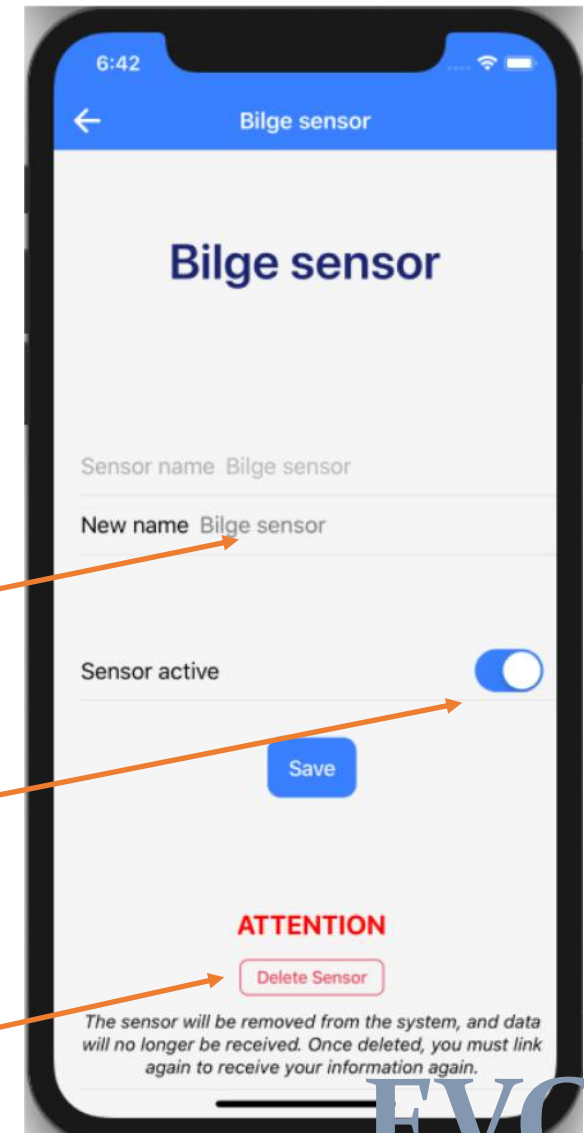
6:42

Bilge sensor

Bilge sensor

Sensor name Bilge sensor

New name Bilge sensor

Sensor active

Save

ATTENTION

Delete Sensor

The sensor will be removed from the system, and data will no longer be received. Once deleted, you must link again to receive your information again.

EVO